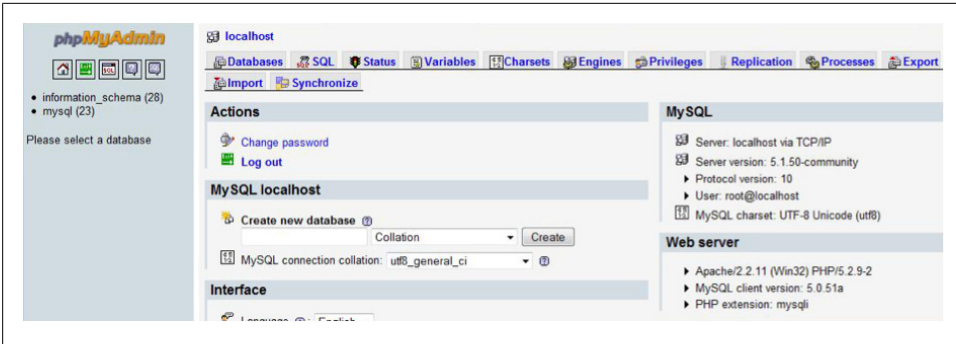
phpMyAdmin

• information_schema (28)
• mysql (23)

Please select a database

localhost

Databases SQL Status Variables Charsets Engines Privileges Replication Processes Export Import Synchronize

Actions

Change password
Log out

MySQL localhost

Create new database
Collation Create
MySQL connection collation: utf8_general_ci

Interface

Language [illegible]

MySQL

Server: localhost via TCP/IP
Server version: 5.1.50-community
▸ Protocol version: 10
▸ User: root@localhost
MySQL charset: UTF-8 Unicode (utf8)

Web server

▸ Apache/2.2.11 (Win32) PHP/5.2.9-2
▸ MySQL client version: 5.0.51a
▸ PHP extension: mysqli